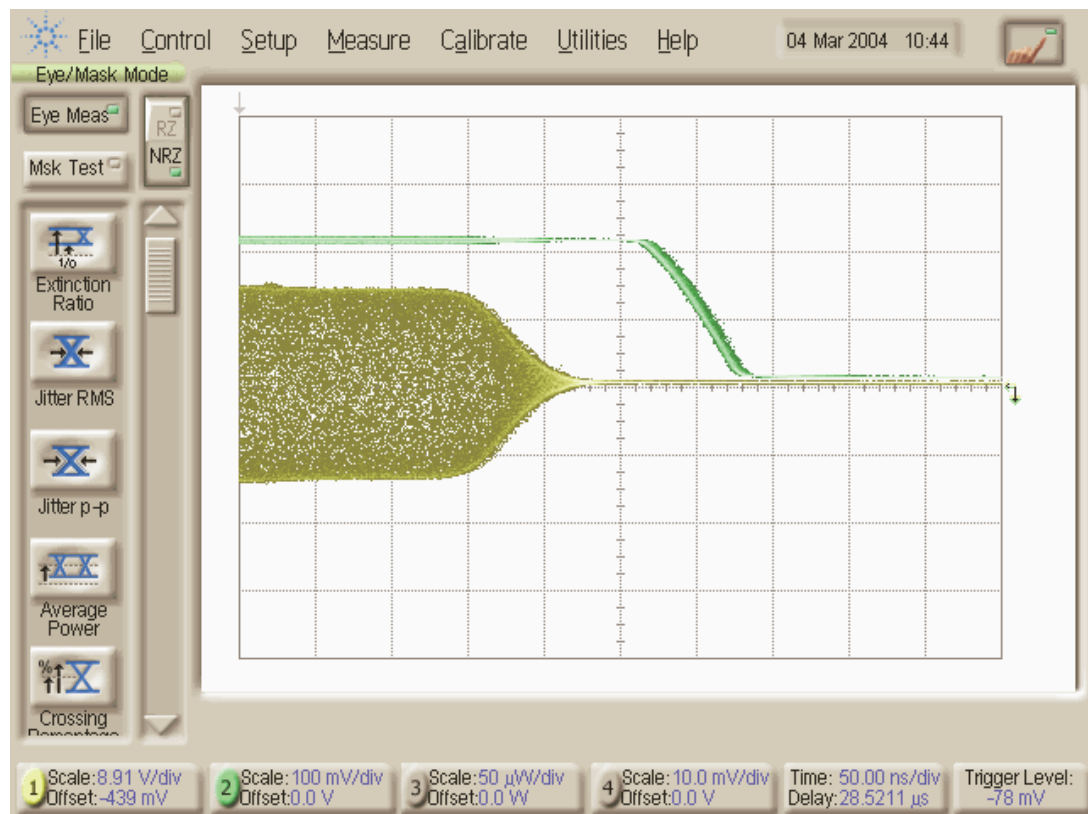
File Control Setup Measure Calibrate Utilities Help 04 Mar 2004 10:44

Eye/Mask Mode

Eye Meas

Msk Test

RZ

NRZ

1/o

Extinction Ratio

Jitter RMS

Jitter p-p

Average Power

%

Crossing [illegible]

1

1 Scale: 8.91 V/div Offset: -439 mV

2 Scale: 100 mV/div Offset: 0.0 V

3 Scale: 50 µW/div Offset: 0.0 W

4 Scale: 10.0 mV/div Offset: 0.0 V

Time: 50.00 ns/div Delay: 28.5211 µs

Trigger Level: -78 mV